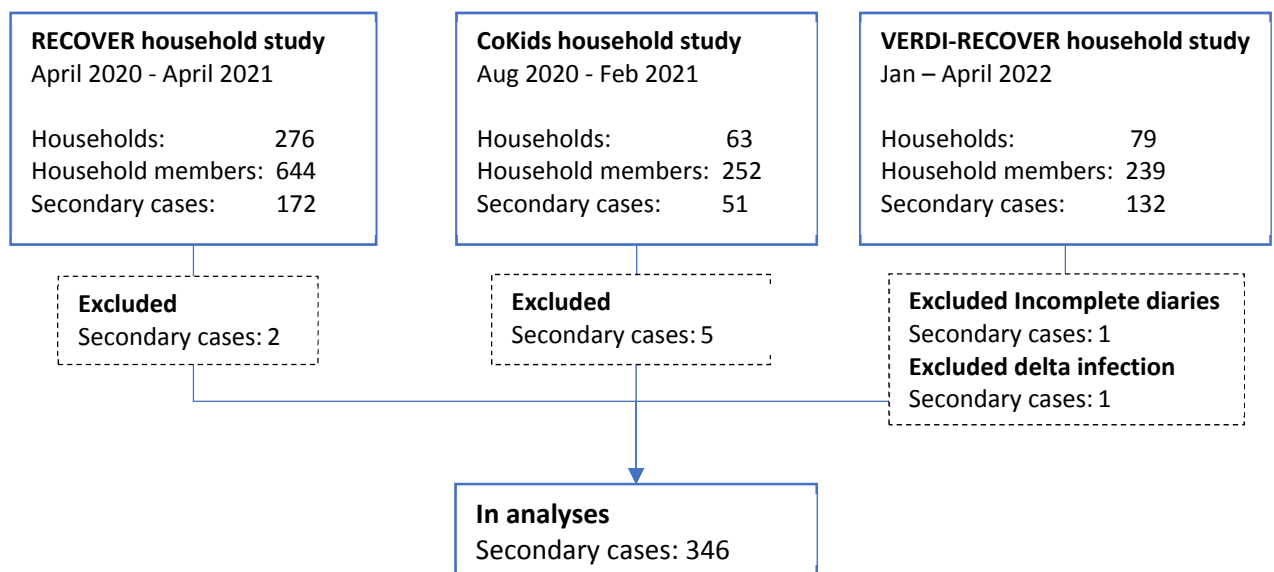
RECOVER household study
April 2020 - April 2021

Households: 276
Household members: 644
Secondary cases: 172

CoKids household study
Aug 2020 - Feb 2021

Households: 63
Household members: 252
Secondary cases: 51

VERDI-RECOVER household study
Jan – April 2022

Households: 79
Household members: 239
Secondary cases: 132

Excluded
Secondary cases: 2

Excluded
Secondary cases: 5

Excluded Incomplete diaries
Secondary cases: 1
Excluded delta infection
Secondary cases: 1

In analyses
Secondary cases: 346